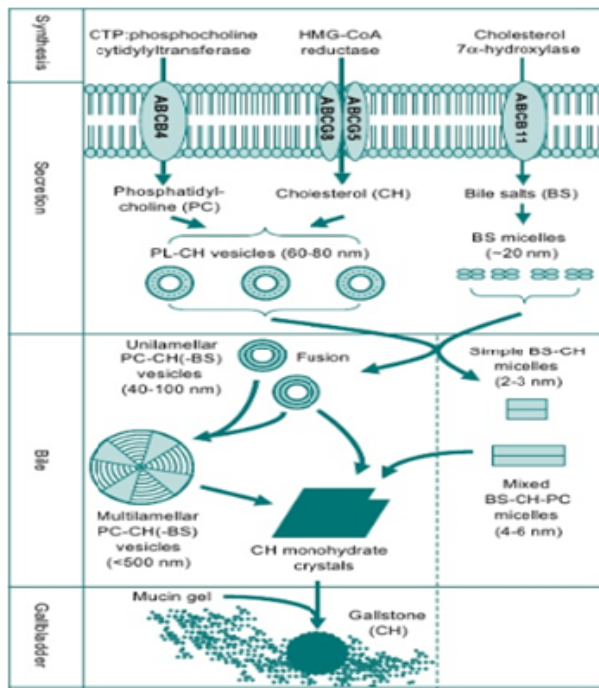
Synthesis

CTP:phosphocholine cytidylyltransferase

HMG-CoA reductase

Cholesterol 7α-hydroxylase

Secretion

ABCB4

ABCG8

ABCG5

ABCB11

Phosphatidylcholine (PC)

Cholesterol (CH)

Bile salts (BS)

PL-CH vesicles (60-80 nm)

BS micelles (~20 nm)

Bile

Unilamellar PC-CH(-BS) vesicles (40-100 nm)

Fusion

Simple BS-CH micelles (2-3 nm)

Mixed BS-CH-PC micelles (4-6 nm)

Multilamellar PC-CH(-BS) vesicles (<500 nm)

CH monohydrate crystals

Gallbladder

Mucin gel

Gallstone (CH)